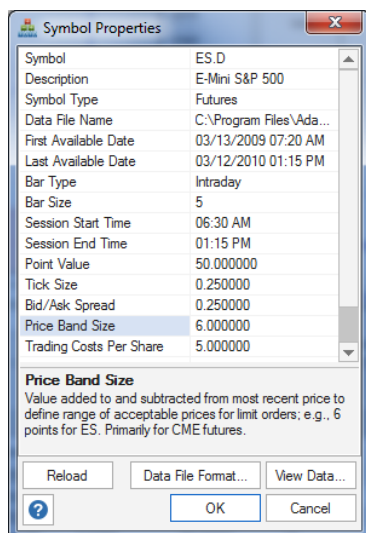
Symbol Properties

| Symbol | ES.D |
|---|---|
| Description | E-Mini S&P 500 |
| Symbol Type | Futures |
| Data File Name | C:\Program Files\Ada... |
| First Available Date | 03/13/2009 07:20 AM |
| Last Available Date | 03/12/2010 01:15 PM |
| Bar Type | Intraday |
| Bar Size | 5 |
| Session Start Time | 06:30 AM |
| Session End Time | 01:15 PM |
| Point Value | 50.000000 |
| Tick Size | 0.250000 |
| Bid/Ask Spread | 0.250000 |
| Price Band Size | 6.000000 |
| Trading Costs Per Share | 5.000000 |

Price Band Size
Value added to and subtracted from most recent price to define range of acceptable prices for limit orders; e.g., 6 points for ES. Primarily for CME futures.

Reload
Data File Format...
View Data...
?
OK
Cancel